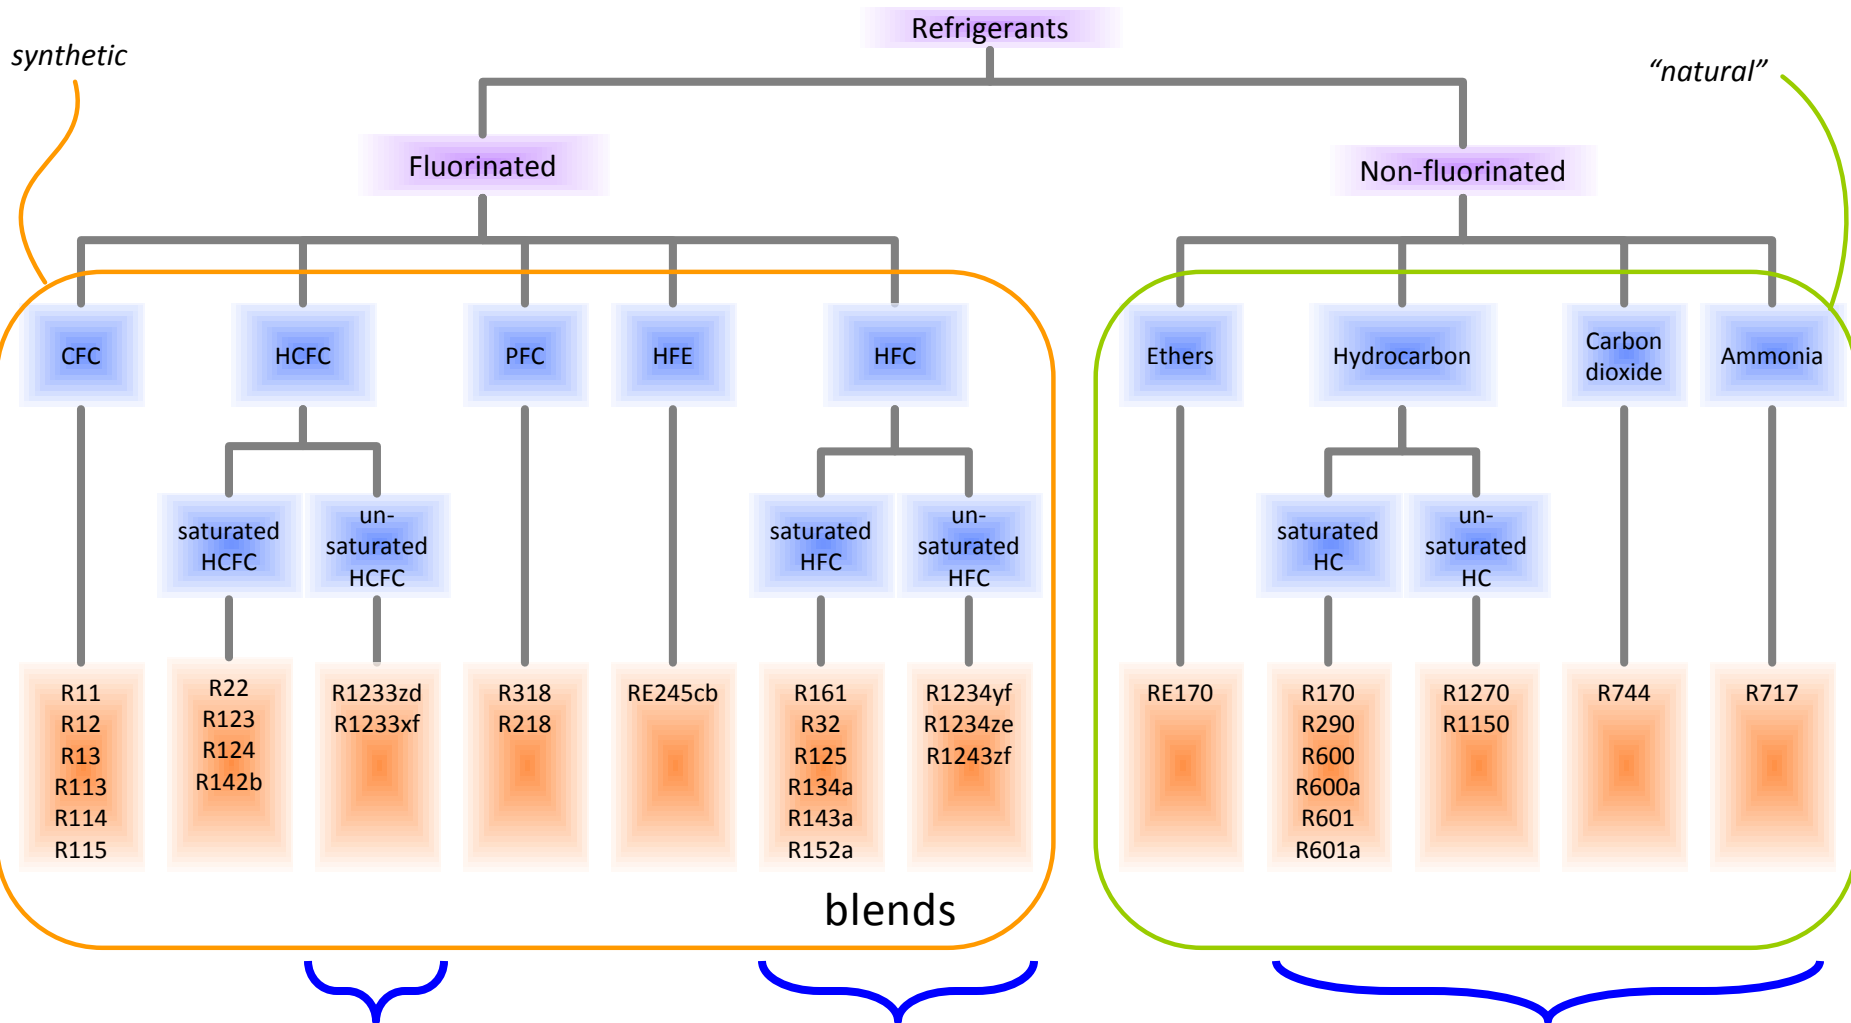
Refrigerants

synthetic

"natural"

Fluorinated

Non-fluorinated

CFC

HCFC

PFC

HFE

HFC

Ethers

Hydrocarbon

Carbon dioxide

Ammonia

saturated HCFC

un-saturated HCFC

saturated HFC

un-saturated HFC

saturated HC

un-saturated HC

R11
R12
R13
R113
R114
R115

R22
R123
R124
R142b

R1233zd
R1233xf

R318
R218

RE245cb

R161
R32
R125
R134a
R143a
R152a

R1234yf
R1234ze
R1243zf

RE170

R170
R290
R600
R600a
R601
R601a

R1270
R1150

R744

R717

blends